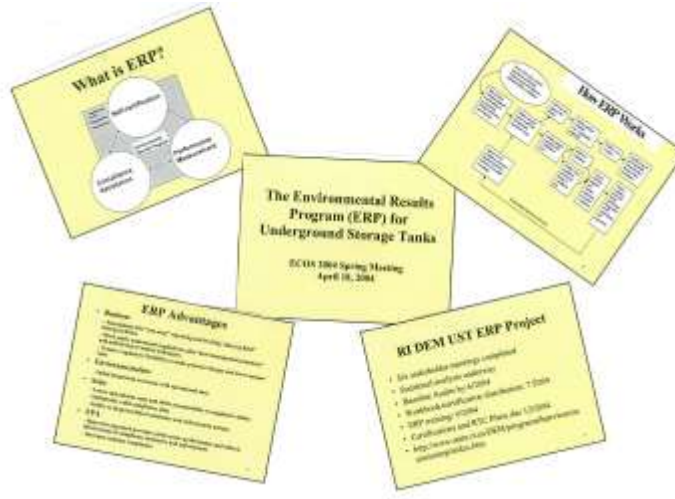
What is ERP?

Self-Certification

Compliance Assistance

Performance Measurement

How ERP Works

The Environmental Results Program (ERP) for Underground Storage Tanks

ECOS 2004 Spring Meeting
April 18, 2004

ERP Advantages

• Business
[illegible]
• Environmental Results
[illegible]
• State
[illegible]
• EPA
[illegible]

RI DEM UST ERP Project

• Six stakeholder meetings completed
• Statistical analysis underway
• Baseline Audits by 6/2004
• Workbook/certification distribution 7/2004
• ERP training 9/2004
• Certifications and RTC Plans due 12/2004
• http://www.state.ri.us/DEM/programs/benviron/waste/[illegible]